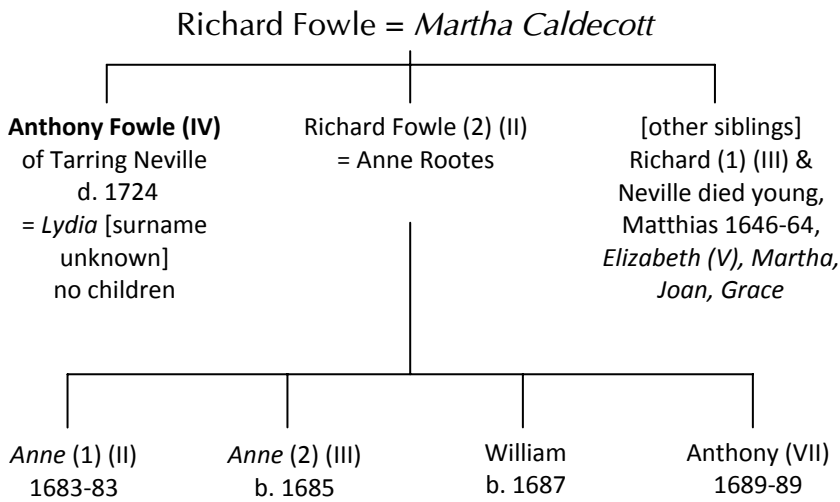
Richard Fowle = Martha Caldecott

Anthony Fowle (IV)
of Tarring Neville
d. 1724
= Lydia [surname unknown]
no children

Richard Fowle (2) (II)
= Anne Rootes

[other siblings]
Richard (1) (III) & Neville died young, Matthias 1646-64, Elizabeth (V), Martha, Joan, Grace

Anne (1) (II)
1683-83

Anne (2) (III)
b. 1685

William
b. 1687

Anthony (VII)
1689-89